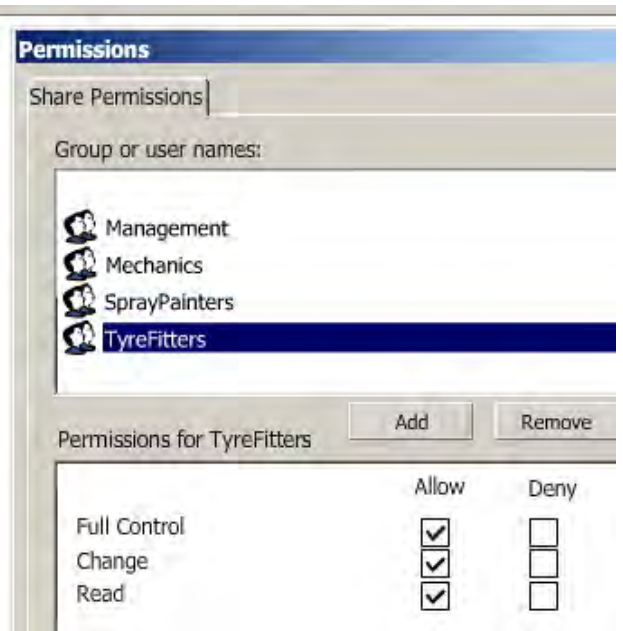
Permissions

Share Permissions

Group or user names:

Management
Mechanics
SprayPainters
TyreFitters

Add
Remove

Permissions for TyreFitters

| | Allow | Deny |
|---|---|---|
| Full Control | ☑ | ☐ |
| Change | ☑ | ☐ |
| Read | ☑ | ☐ |